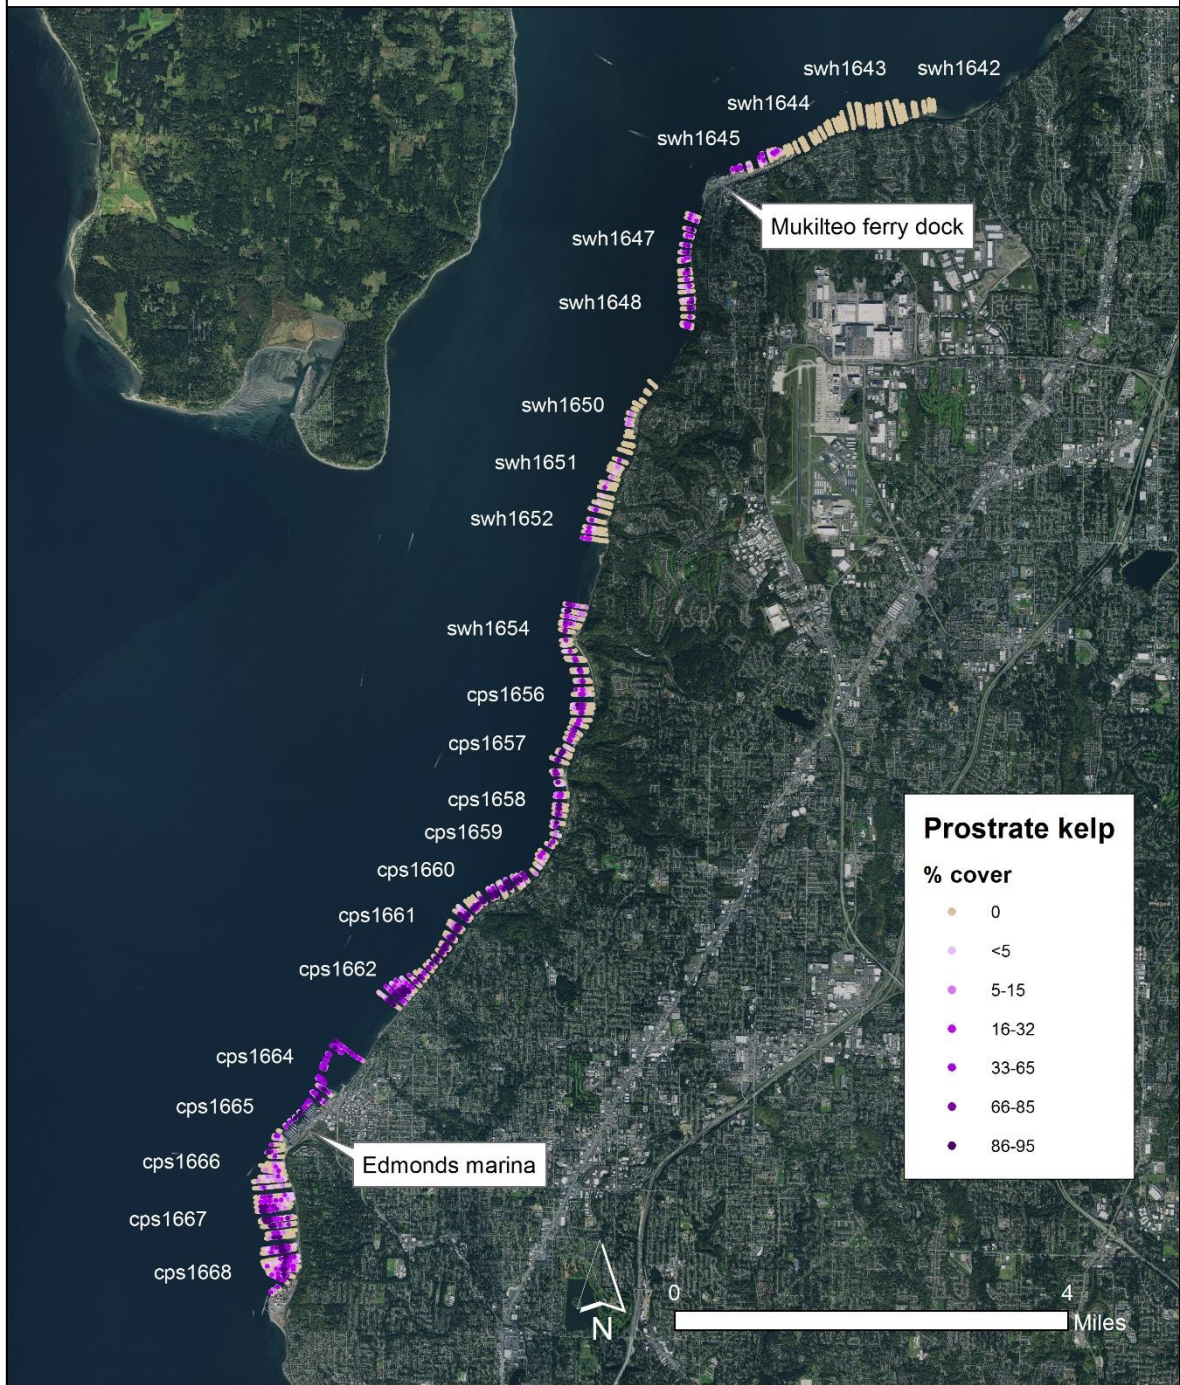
swh1643 swh1642
swh1644
swh1645
Mukilteo ferry dock
swh1647
swh1648
swh1650
swh1651
swh1652
swh1654
cps1656
cps1657
cps1658
cps1659
cps1660
cps1661
cps1662
cps1664
cps1665
Edmonds marina
cps1666
cps1667
cps1668

Prostrate kelp
% cover
0
<5
5-15
16-32
33-65
66-85
86-95

N
0 4
Miles